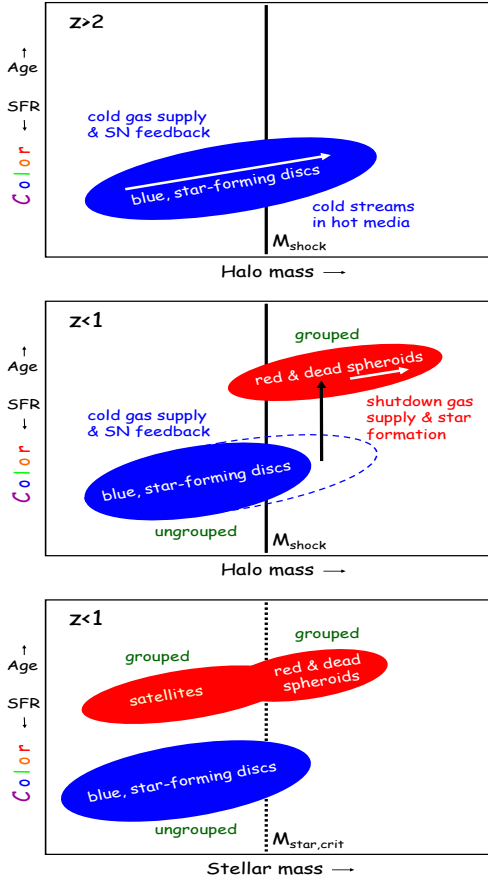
z>2

Age ↑

SFR ↓

Color

cold gas supply & SN feedback

blue, star-forming discs

cold streams in hot media

$M_{shock}$

Halo mass ⟶

z<1

Age ↑

SFR ↓

Color

grouped

red & dead spheroids

cold gas supply & SN feedback

shutdown gas supply & star formation

blue, star-forming discs

ungrouped

$M_{shock}$

Halo mass ⟶

z<1

Age ↑

SFR ↓

Color

grouped

grouped

satellites

red & dead spheroids

blue, star-forming discs

ungrouped

$M_{star,crit}$

Stellar mass ⟶